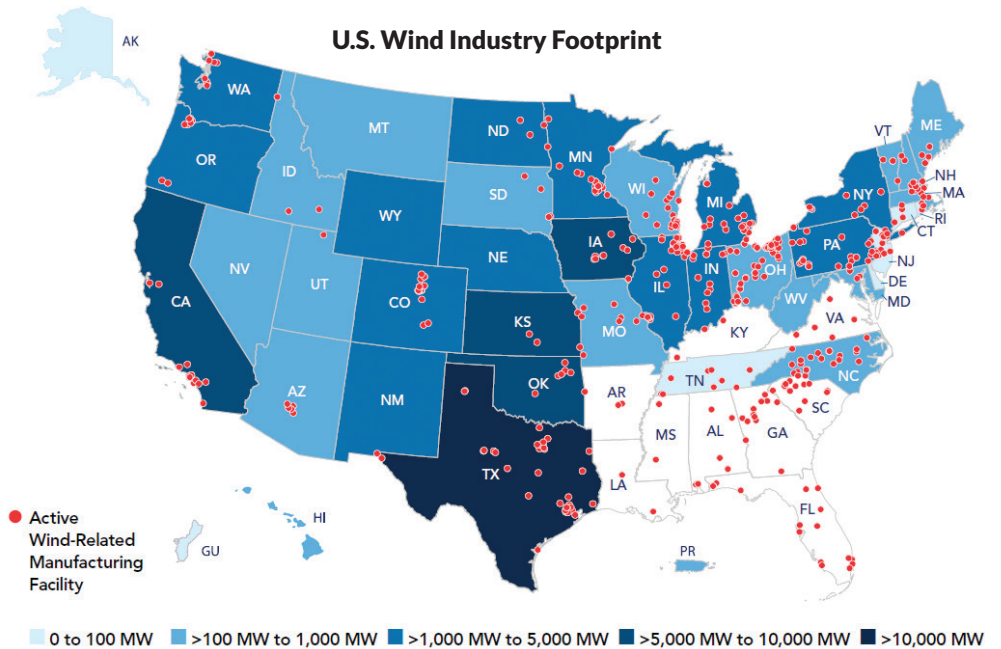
U.S. Wind Industry Footprint

AK
WA
OR
CA
NV
ID
MT
WY
UT
AZ
CO
NM
ND
SD
NE
KS
OK
TX
MN
IA
MO
AR
LA
WI
IL
MI
IN
OH
KY
TN
MS
AL
GA
FL
SC
NC
VA
WV
PA
NY
VT
ME
NH
MA
RI
CT
NJ
DE
MD
HI
GU
PR

Active Wind-Related Manufacturing Facility

0 to 100 MW
>100 MW to 1,000 MW
>1,000 MW to 5,000 MW
>5,000 MW to 10,000 MW
>10,000 MW